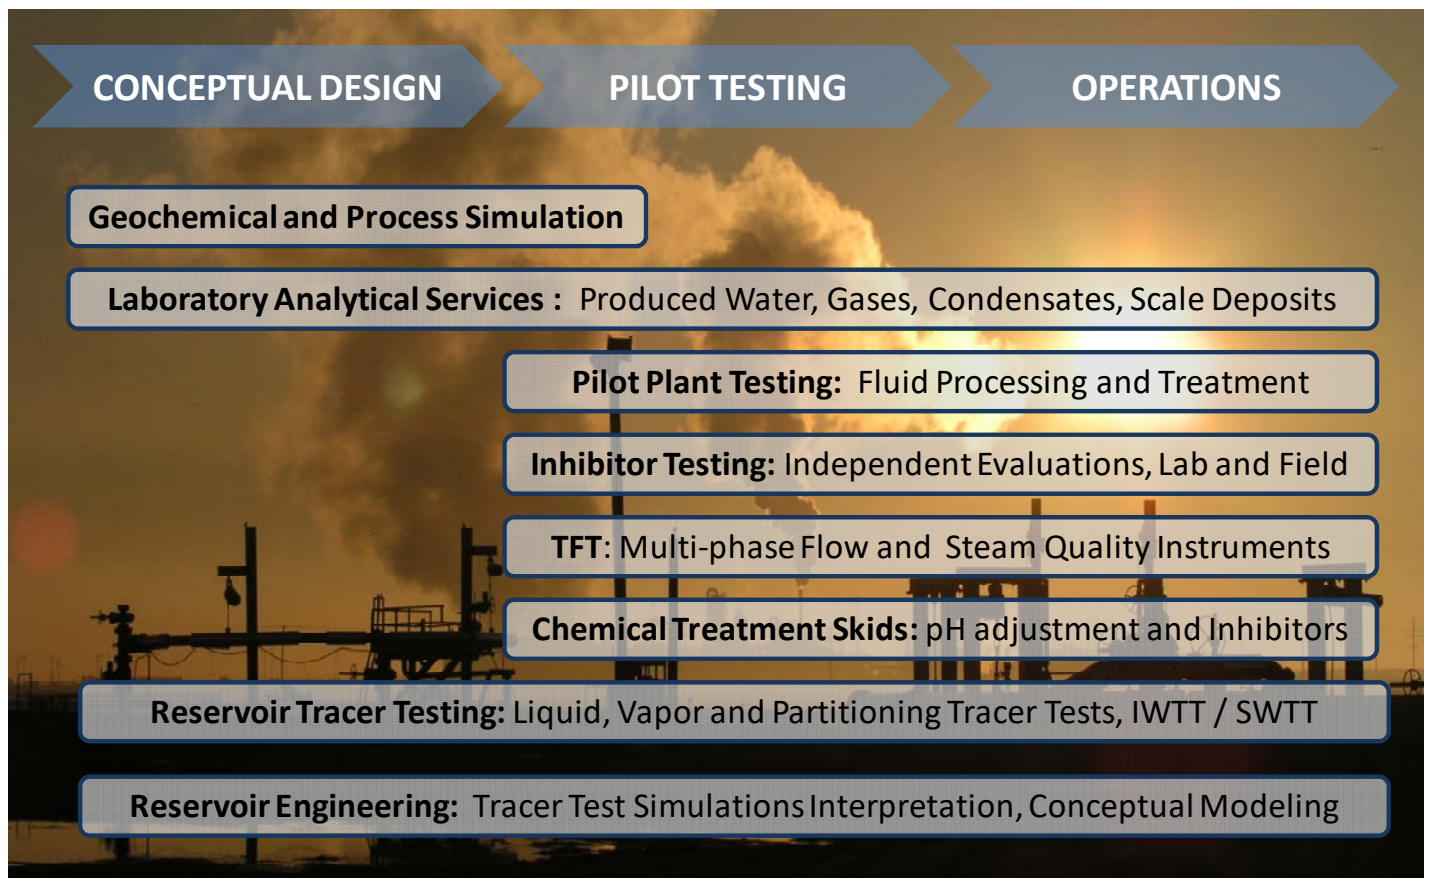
CONCEPTUAL DESIGN

PILOT TESTING

OPERATIONS

Geochemical and Process Simulation

Laboratory Analytical Services : Produced Water, Gases, Condensates, Scale Deposits

Pilot Plant Testing: Fluid Processing and Treatment

Inhibitor Testing: Independent Evaluations, Lab and Field

TFT: Multi-phase Flow and Steam Quality Instruments

Chemical Treatment Skids: pH adjustment and Inhibitors

Reservoir Tracer Testing: Liquid, Vapor and Partitioning Tracer Tests, IWTT / SWTT

Reservoir Engineering: Tracer Test Simulations Interpretation, Conceptual Modeling